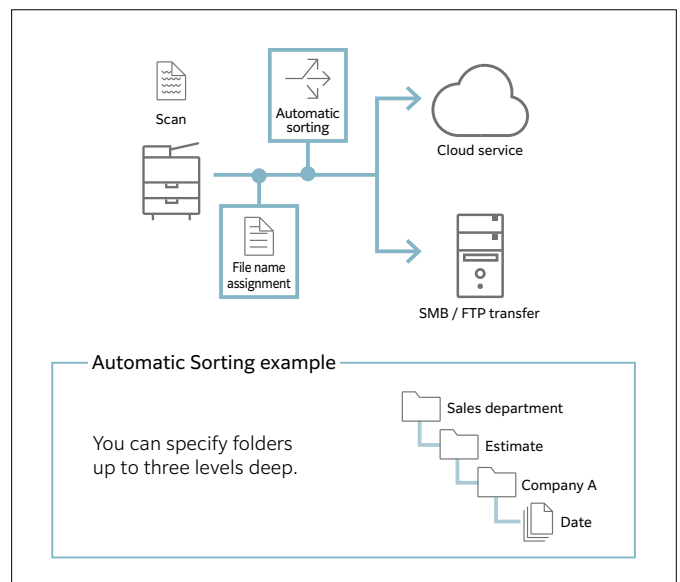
Scan

Automatic sorting

Cloud service

File name assignment

SMB / FTP transfer

Automatic Sorting example

You can specify folders up to three levels deep.

Sales department

Estimate

Company A

Date